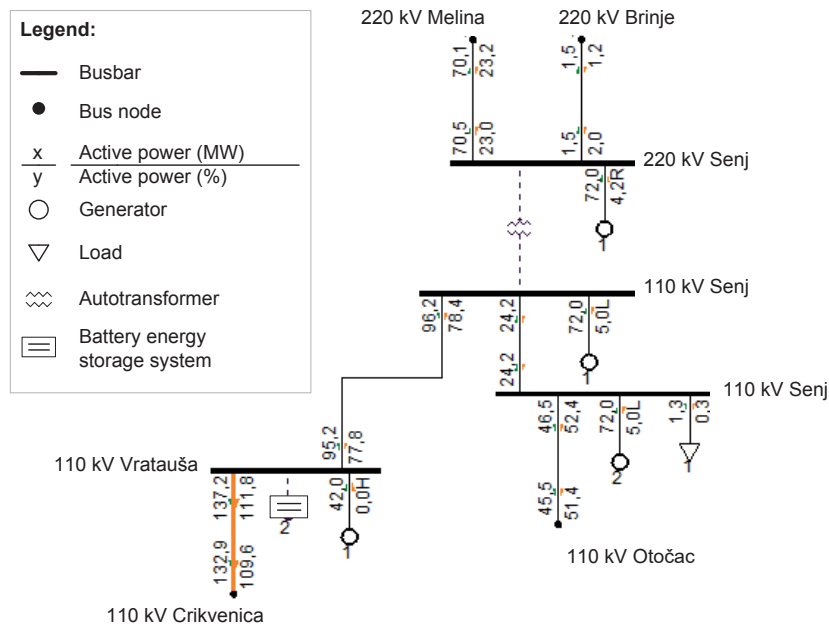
Legend:

Busbar

Bus node

x Active power (MW)
y Active power (%)

Generator

Load

Autotransformer

Battery energy storage system

220 kV Melina

220 kV Brinje

70,1
23,2

1,5
1,2

70,5
23,0

1,5
2,0

220 kV Senj

72,0
4,2R

1

110 kV Senj

96,2
78,4

24,2

72,0
5,0L

1

24,2

110 kV Senj

46,5
52,4

72,0
5,0L

1,3
0,3

2

1

95,2
77,8

110 kV Vratauša

137,2
111,8

2

42,0
0,0H

1

45,5
51,4

132,9
109,6

110 kV Otočac

110 kV Crikvenica